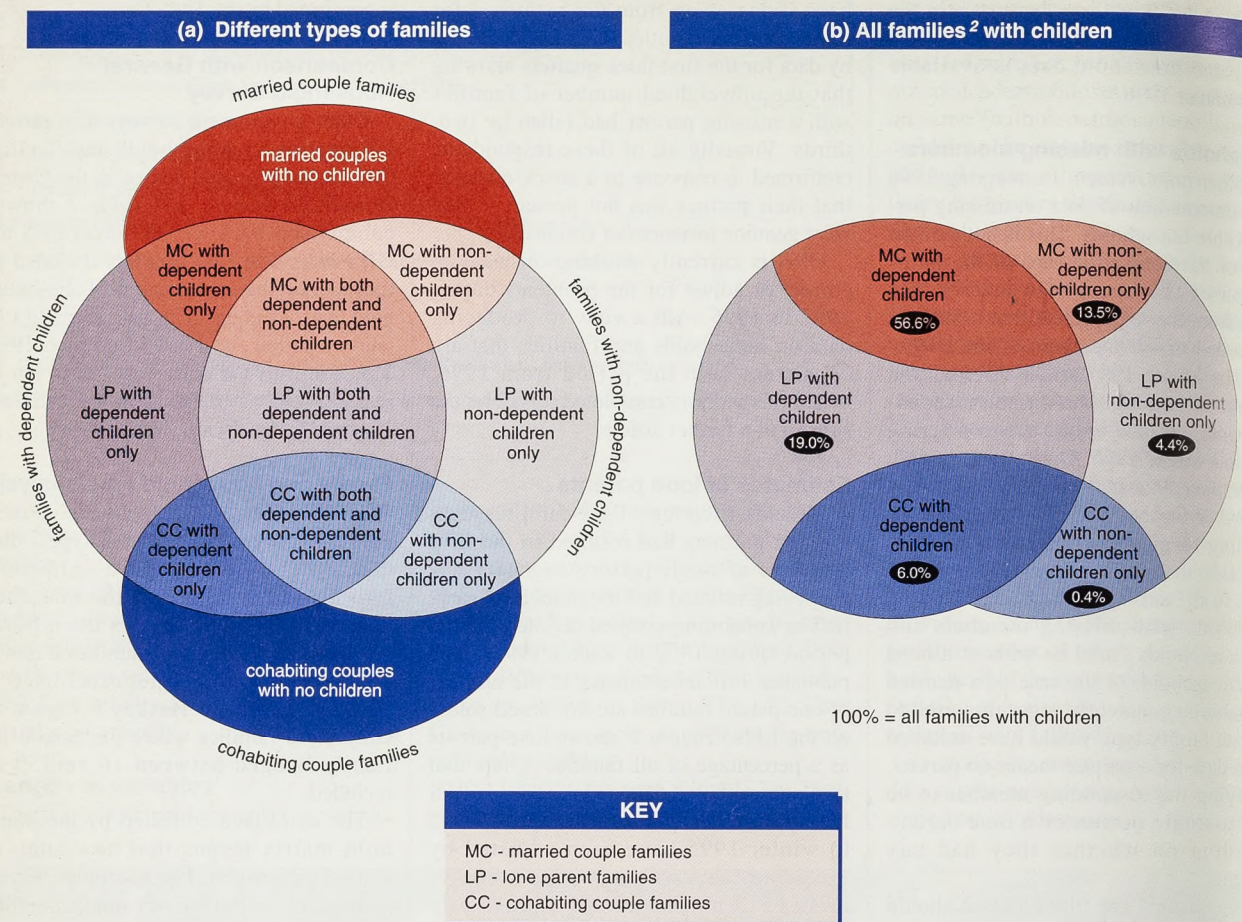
(a) Different types of families

married couple families

married couples with no children

MC with dependent children only

MC with both dependent and non-dependent children

MC with non-dependent children only

families with dependent children

families with non-dependent children

LP with dependent children only

LP with both dependent and non-dependent children

LP with non-dependent children only

CC with dependent children only

CC with both dependent and non-dependent children

CC with non-dependent children only

cohabiting couples with no children

cohabiting couple families

(b) All families $^2$ with children

MC with dependent children 56.6%

MC with non-dependent children only 13.5%

LP with dependent children 19.0%

LP with non-dependent children only 4.4%

CC with dependent children 6.0%

CC with non-dependent children only 0.4%

100% = all families with children

KEY

MC - married couple families
LP - lone parent families
CC - cohabiting couple families